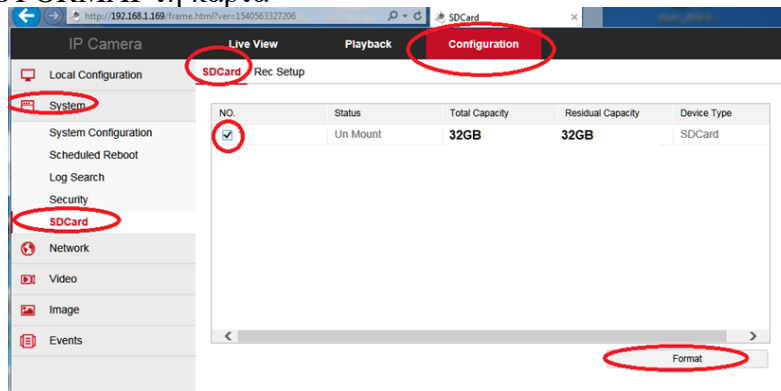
http://192.168.1.169/frame.html?ver=1540563327206
SDCard

IP Camera
Live View
Playback
Configuration

Local Configuration
System
System Configuration
Scheduled Reboot
Log Search
Security
SDCard
Network
Video
Image
Events

SDCard
Rec Setup

| NO. | Status | Total Capacity | Residual Capacity | Device Type |
|---|---|---|---|---|
| ☑ | Un Mount | 32GB | 32GB | SDCard |

Format